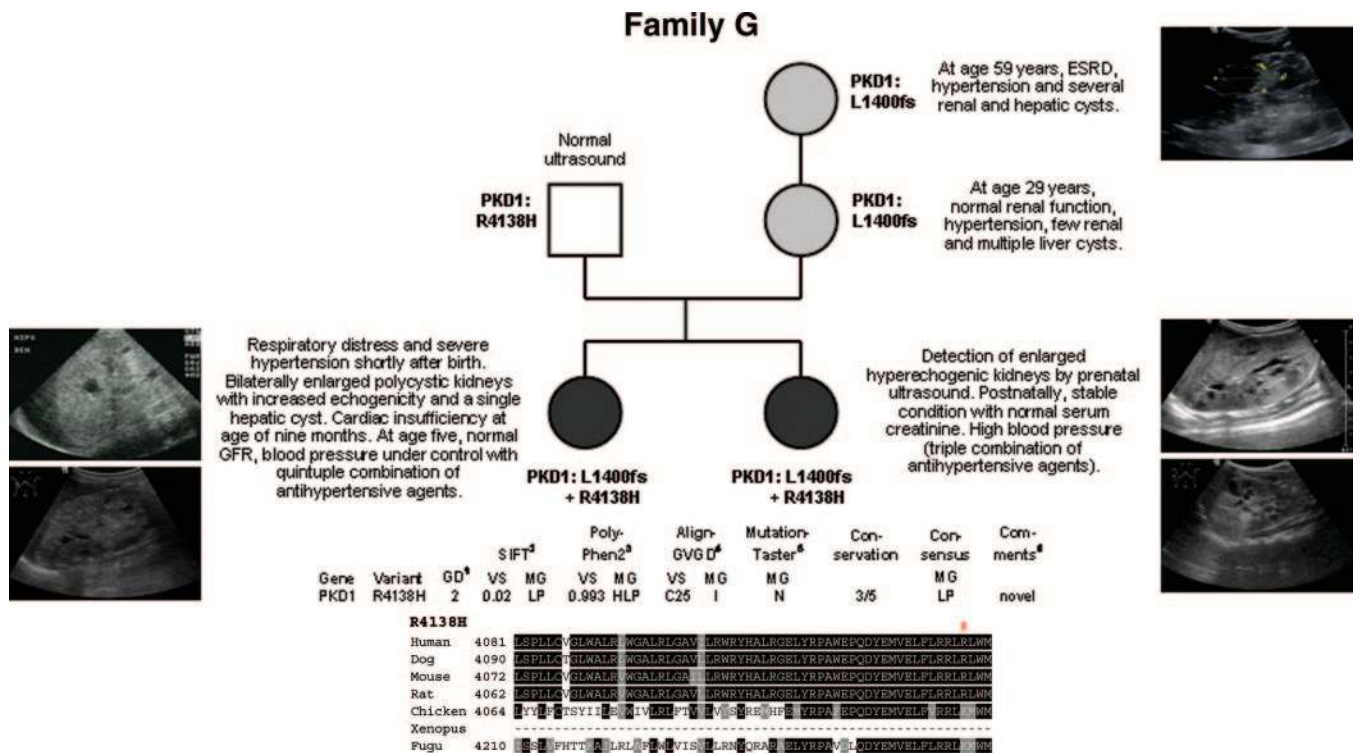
Family G

PKD1: L1400fs

At age 59 years, ESRD, hypertension and several renal and hepatic cysts.

Normal ultrasound

PKD1: R4138H

PKD1: L1400fs

At age 29 years, normal renal function, hypertension, few renal and multiple liver cysts.

Respiratory distress and severe hypertension shortly after birth. Bilaterally enlarged polycystic kidneys with increased echogenicity and a single hepatic cyst. Cardiac insufficiency at age of nine months. At age five, normal GFR, blood pressure under control with quintuple combination of antihypertensive agents.

PKD1: L1400fs + R4138H

PKD1: L1400fs + R4138H

Detection of enlarged hyperechogenic kidneys by prenatal ultrasound. Postnatally, stable condition with normal serum creatinine. High blood pressure (triple combination of antihypertensive agents).

| Gene | Variant | GD$^1$ | SIFT$^2$ VS | SIFT$^2$ MG | Poly-Phen2$^3$ VS | Poly-Phen2$^3$ MG | Align-GVGD$^4$ VS | Align-GVGD$^4$ MG | Mutation-Taster$^5$ MG | Con-servation | Con-sensus MG | Com-ments$^6$ |
|---|---|---|---|---|---|---|---|---|---|---|---|---|
| PKD1 | R4138H | 2 | 0.02 | LP | 0.993 | HLP | C25 | I | N | 3/5 | LP | novel |

R4138H
Human 4081 LSPLLCVGLWALRLWGALRLGAVILRWRYHALRGELYRPAWEPQDYEMVELFLRRLRLWM
Dog 4090 LSPLLCTGLWALRLWGALRLGAVILRWRYHALRGELYRPAWEPQDYEMVELFLRRLRLWM
Mouse 4072 LSPLLCVGLWALRLWGALRLGAILRWRYHALRGELYRPAWEPQDYEMVELFLRRLRLWM
Rat 4062 LSPLLCVGLWALRLWGALRLGAVILRWRYHALRGELYRPAWEPQDYEMVELFLRRLRLWM
Chicken 4064 LYYLFCTSYIILEVAIVLRLFTYLLVLSHRELHPEMYRPAWEPQDYEMVELFLRRLRLWM
Xenopus ----------------------------------------------------------------
Fugu 4210 LSSLLFHTTLALLRLLFLWLVISLLRNLQRARLELYRPAVLQDYEMVELFLRRLRLWM